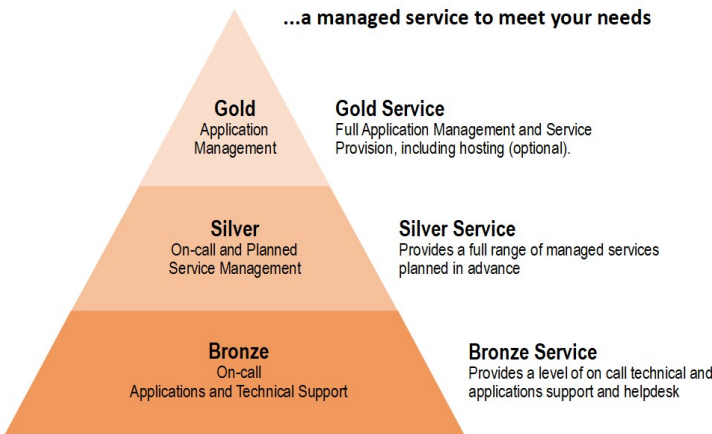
...a managed service to meet your needs

Gold
Application Management

Gold Service
Full Application Management and Service Provision, including hosting (optional).

Silver
On-call and Planned Service Management

Silver Service
Provides a full range of managed services planned in advance

Bronze
On-call
Applications and Technical Support

Bronze Service
Provides a level of on call technical and applications support and helpdesk